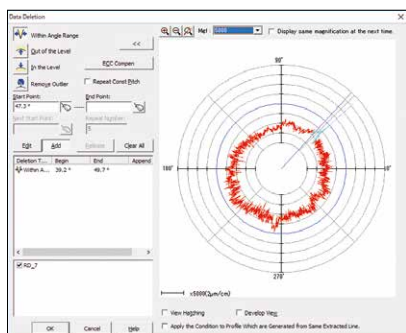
Data Deletion

Within Angle Range
<<
Out of the Level
ECC Compen
In the Level
Remove Outlier
Repeat Const Pitch
Start Point:
47.3 °
End Point:
Next Start Point:
Repeat Number:
5
Edit
Add
Remove
Clear All

| Deletion T... | Begin | End | Append |
|---|---|---|---|
| Within A... | 39.2 ° | 49.7 ° | |

RD_7

OK
Cancel
Help

Mgf
5000
Display same magnification at the next time.

90°
180°
0°
270°

x5000(2µm/cm)

View Hatching
Develop View
Apply the Condition to Profile Which are Generated From Same Extracted Line.